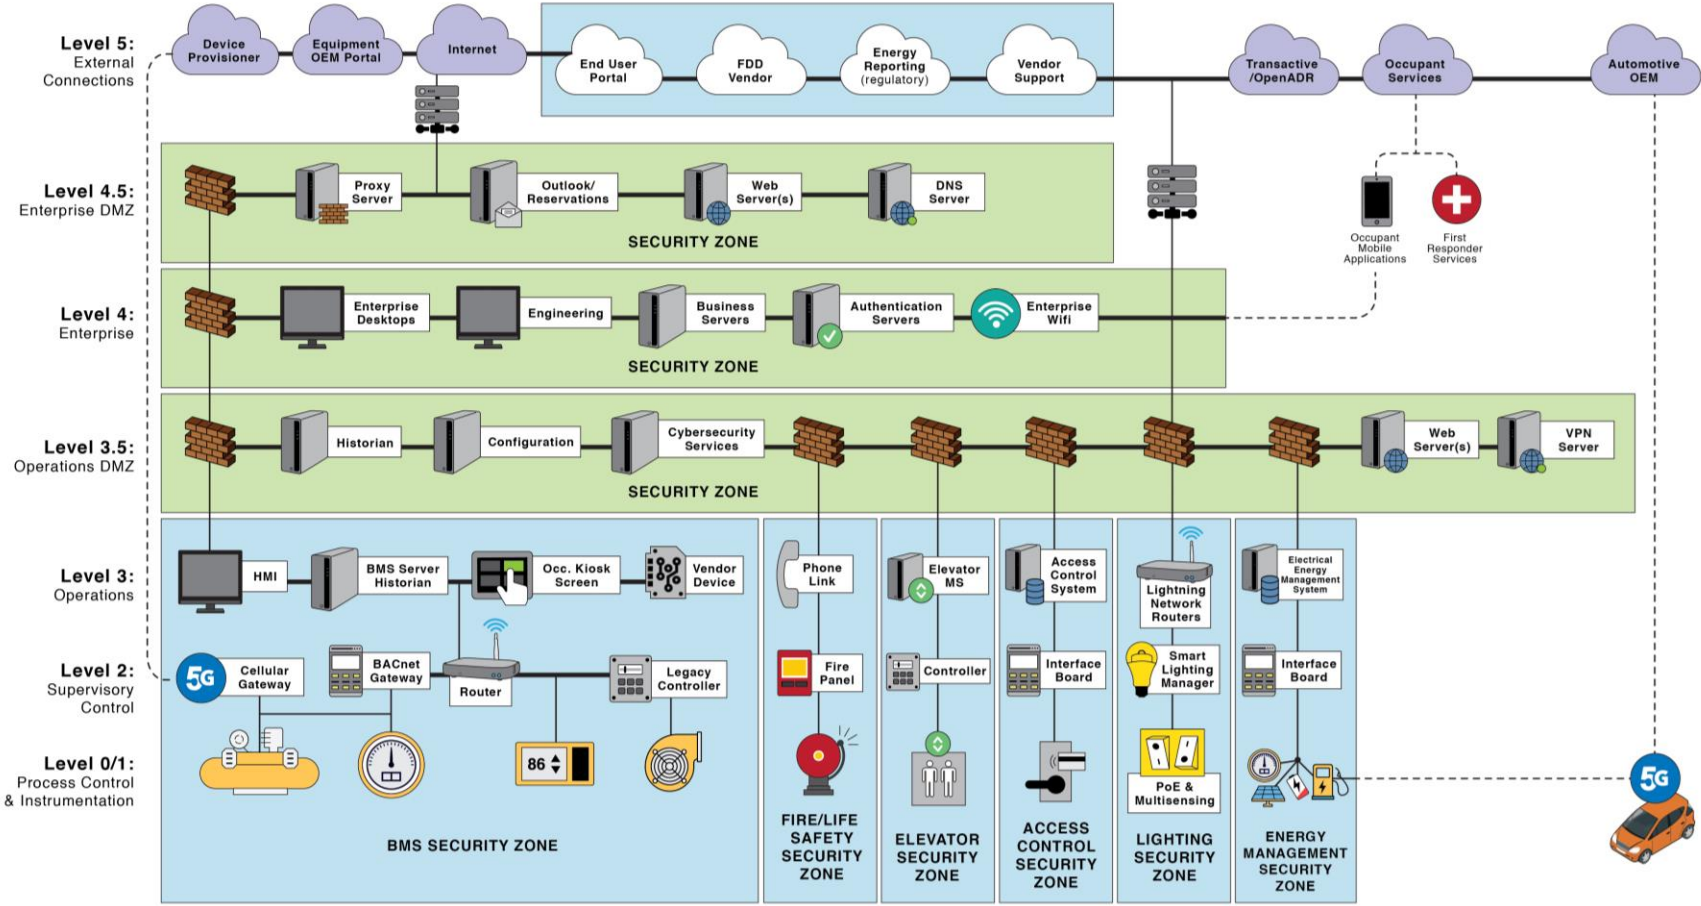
Level 5:
External Connections

Device Provisioner

Equipment OEM Portal

Internet

End User Portal

FDD Vendor

Energy Reporting (regulatory)

Vendor Support

Transactive /OpenADR

Occupant Services

Automotive OEM

Level 4.5:
Enterprise DMZ

Proxy Server

Outlook/ Reservations

Web Server(s)

DNS Server

SECURITY ZONE

Occupant Mobile Applications

First Responder Services

Level 4:
Enterprise

Enterprise Desktops

Engineering

Business Servers

Authentication Servers

Enterprise Wifi

SECURITY ZONE

Level 3.5:
Operations DMZ

Historian

Configuration

Cybersecurity Services

Web Server(s)

VPN Server

SECURITY ZONE

Level 3:
Operations

HMI

BMS Server Historian

Occ. Kiosk Screen

Vendor Device

Phone Link

Elevator MS

Access Control System

Lightning Network Routers

Electrical Energy Management System

Level 2:
Supervisory Control

5G

Cellular Gateway

BACnet Gateway

Router

Legacy Controller

Fire Panel

Controller

Interface Board

Smart Lighting Manager

Interface Board

Level 0/1:
Process Control & Instrumentation

86

PoE & Multisensing

5G

BMS SECURITY ZONE

FIRE/LIFE SAFETY SECURITY ZONE

ELEVATOR SECURITY ZONE

ACCESS CONTROL SECURITY ZONE

LIGHTING SECURITY ZONE

ENERGY MANAGEMENT SECURITY ZONE